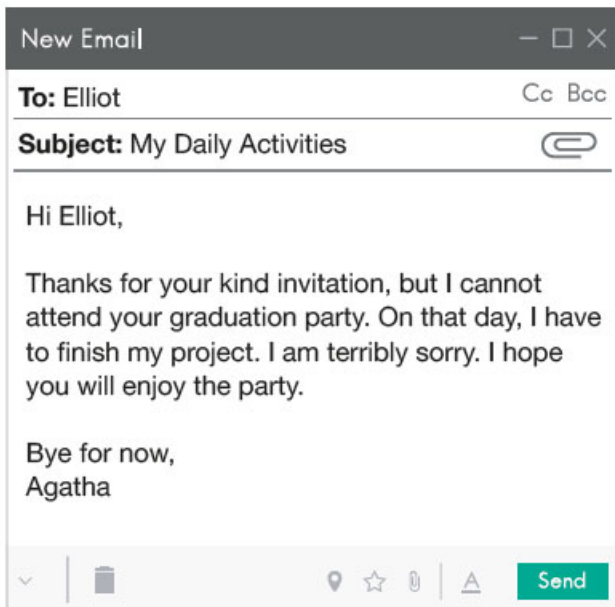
New Email

To: Elliot

Cc Bcc

Subject: My Daily Activities

Hi Elliot,

Thanks for your kind invitation, but I cannot attend your graduation party. On that day, I have to finish my project. I am terribly sorry. I hope you will enjoy the party.

Bye for now,
Agatha

A

Send